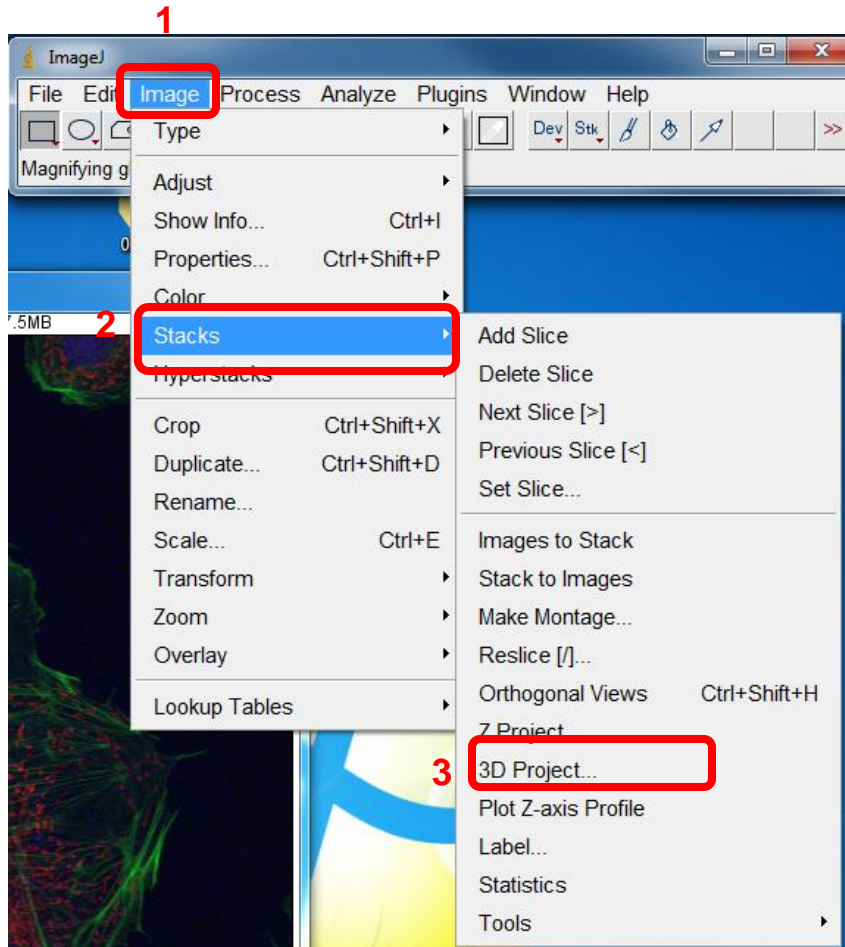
1

ImageJ

File Edit Image Process Analyze Plugins Window Help

Dev Stk >>

Magnifying g

Type
Adjust
Show Info... Ctrl+I
Properties... Ctrl+Shift+P
Color
Stacks
Hyperstacks
Crop Ctrl+Shift+X
Duplicate... Ctrl+Shift+D
Rename...
Scale... Ctrl+E
Transform
Zoom
Overlay
Lookup Tables

2

.5MB

Add Slice
Delete Slice
Next Slice [>]
Previous Slice [<]
Set Slice...
Images to Stack
Stack to Images
Make Montage...
Reslice [/]...
Orthogonal Views Ctrl+Shift+H
Z Project...
3D Project...
Plot Z-axis Profile
Label...
Statistics
Tools

3